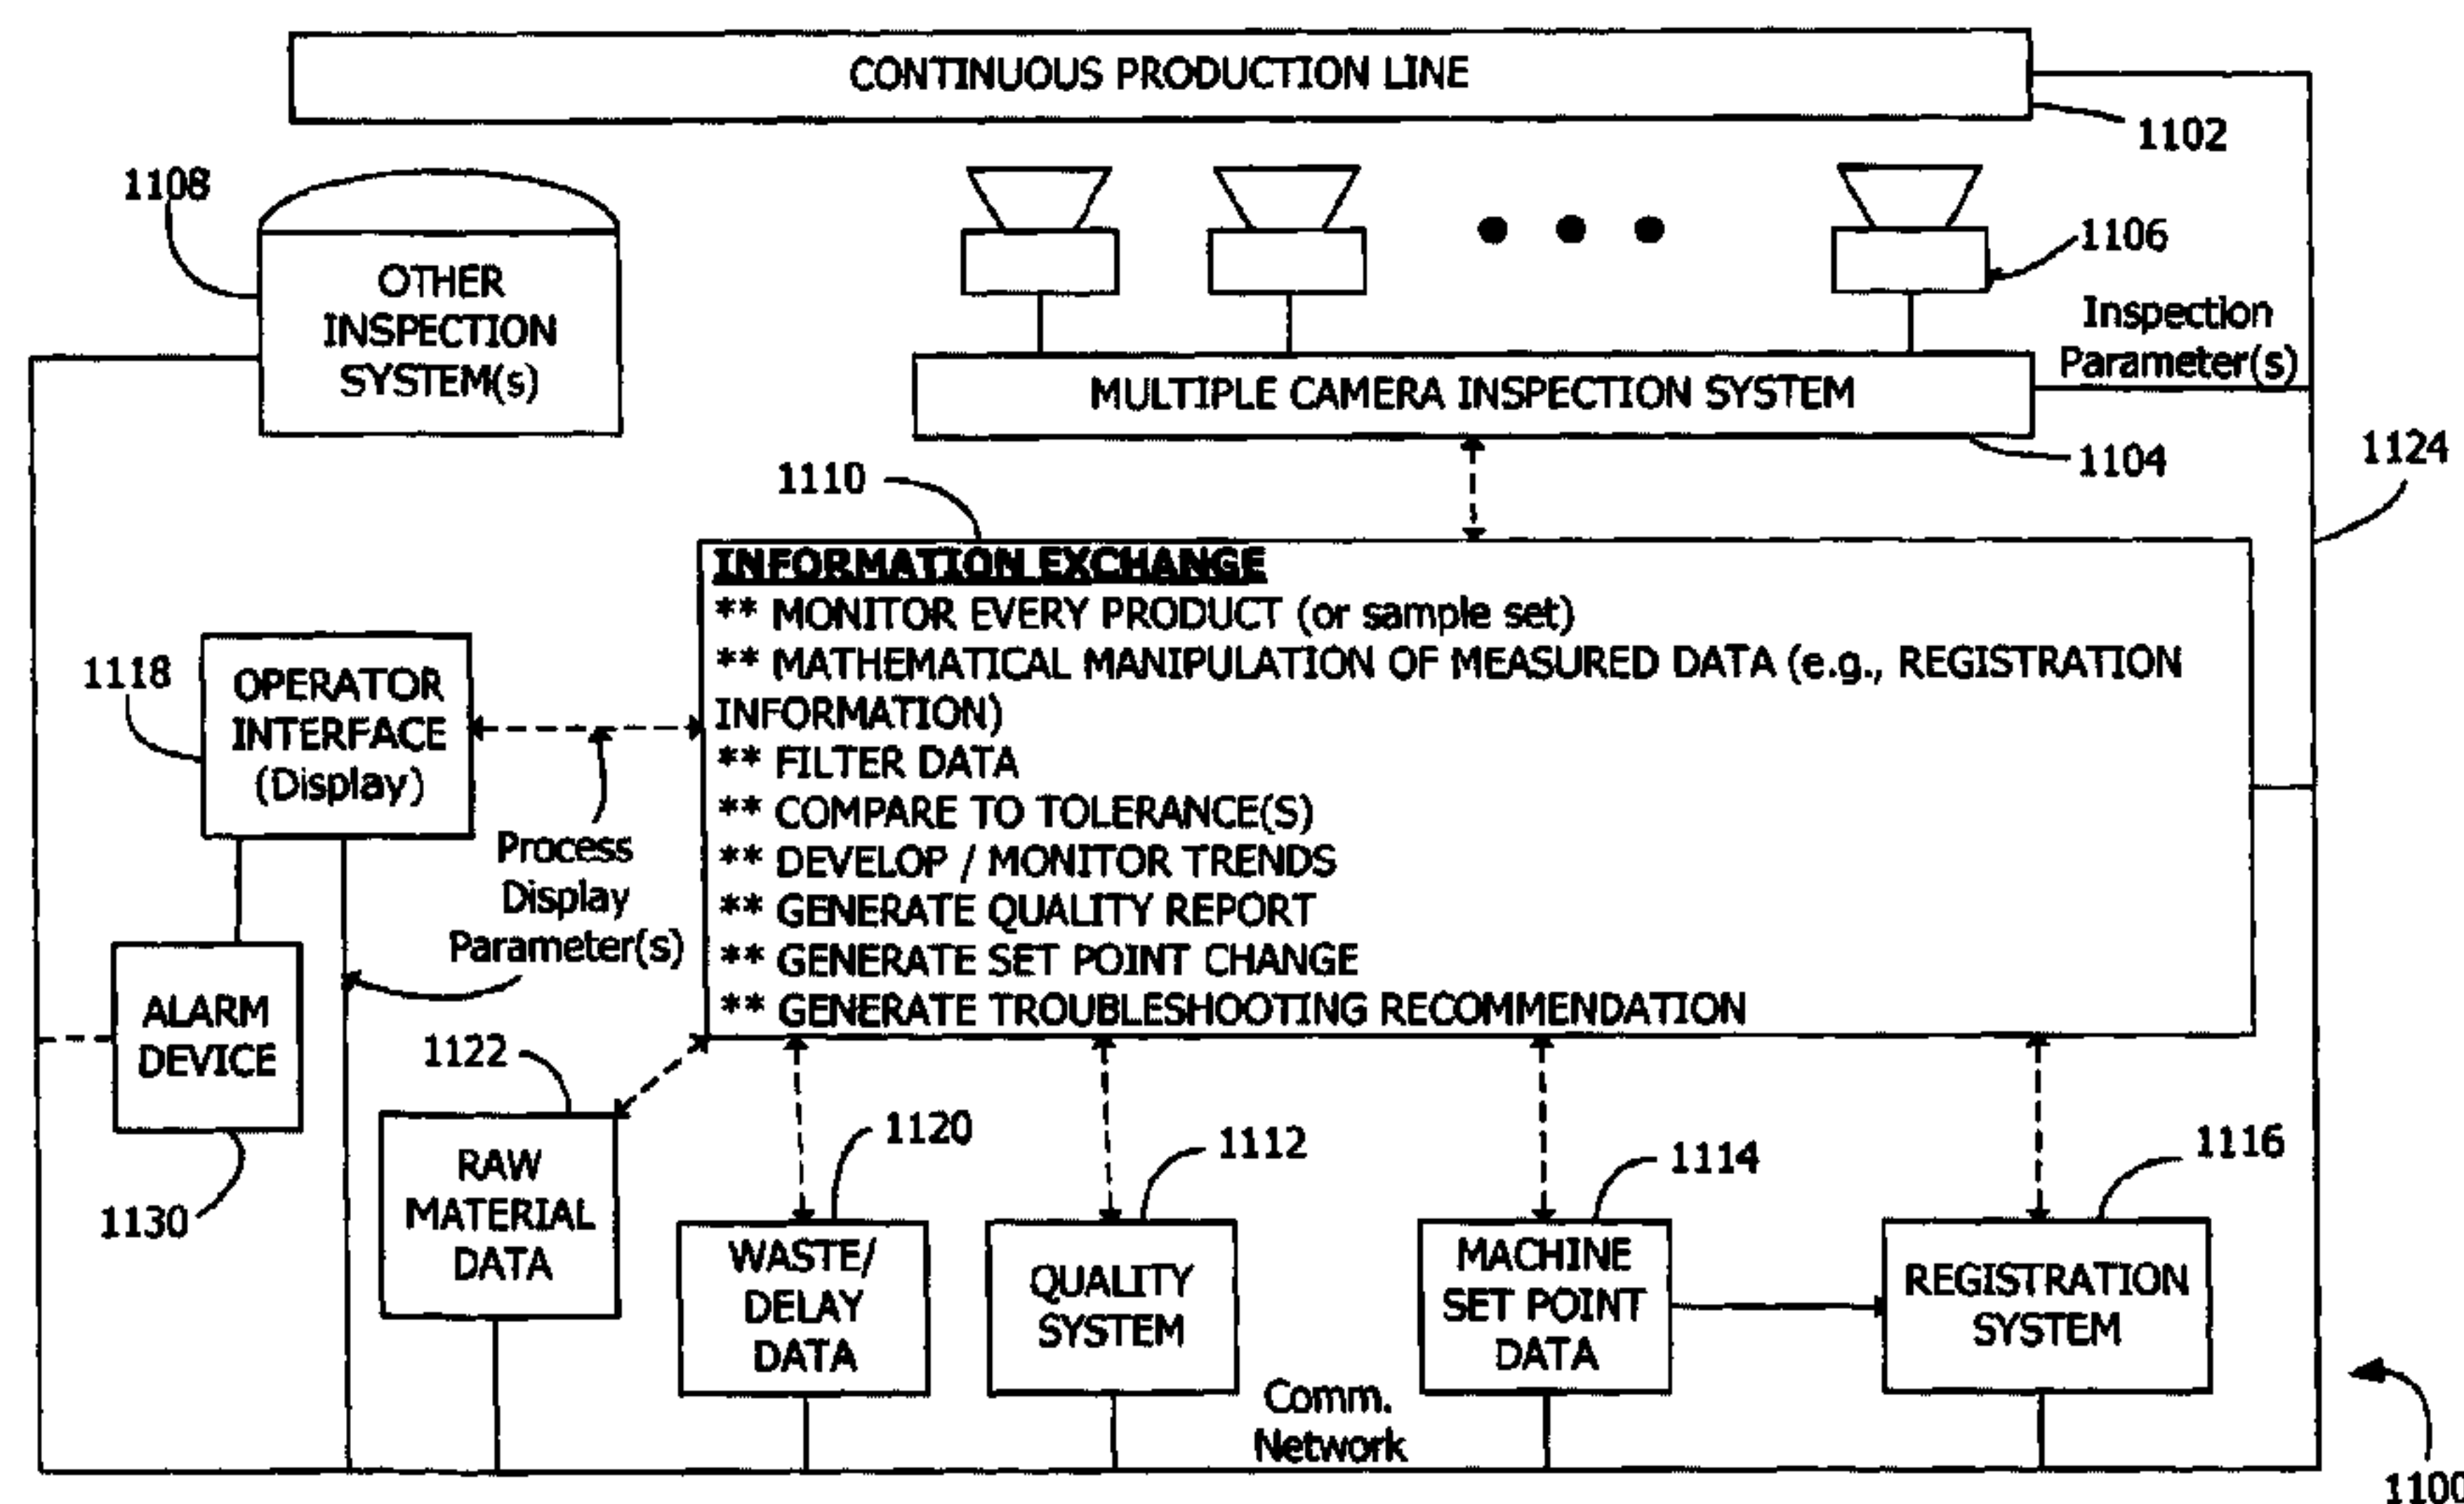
CONTINUOUS PRODUCTION LINE

1102

1108

OTHER INSPECTION SYSTEM(s)

1106

Inspection Parameter(s)

MULTIPLE CAMERA INSPECTION SYSTEM

1104

1124

1110

INFORMATION EXCHANGE
** MONITOR EVERY PRODUCT (or sample set)
** MATHEMATICAL MANIPULATION OF MEASURED DATA (e.g., REGISTRATION INFORMATION)
** FILTER DATA
** COMPARE TO TOLERANCE(S)
** DEVELOP / MONITOR TRENDS
** GENERATE QUALITY REPORT
** GENERATE SET POINT CHANGE
** GENERATE TROUBLESHOOTING RECOMMENDATION

1118

OPERATOR INTERFACE (Display)

Process Display Parameter(s)

ALARM DEVICE

1130

1122

RAW MATERIAL DATA

1120

WASTE/ DELAY DATA

1112

QUALITY SYSTEM

1114

MACHINE SET POINT DATA

1116

REGISTRATION SYSTEM

Comm. Network

1100